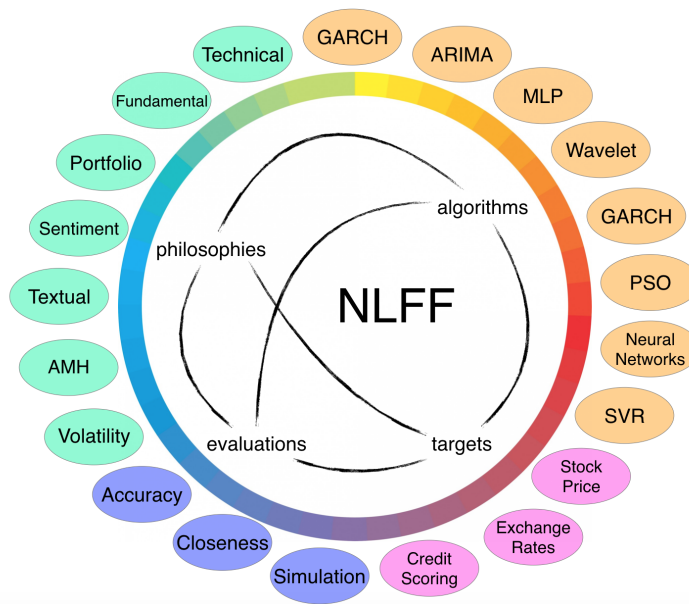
GARCH
ARIMA
MLP
Wavelet
GARCH
PSO
Neural Networks
SVR
Stock Price
Exchange Rates
Credit Scoring
Simulation
Closeness
Accuracy
Volatility
AMH
Textual
Sentiment
Portfolio
Fundamental
Technical

algorithms
philosophies
NLFF
evaluations
targets